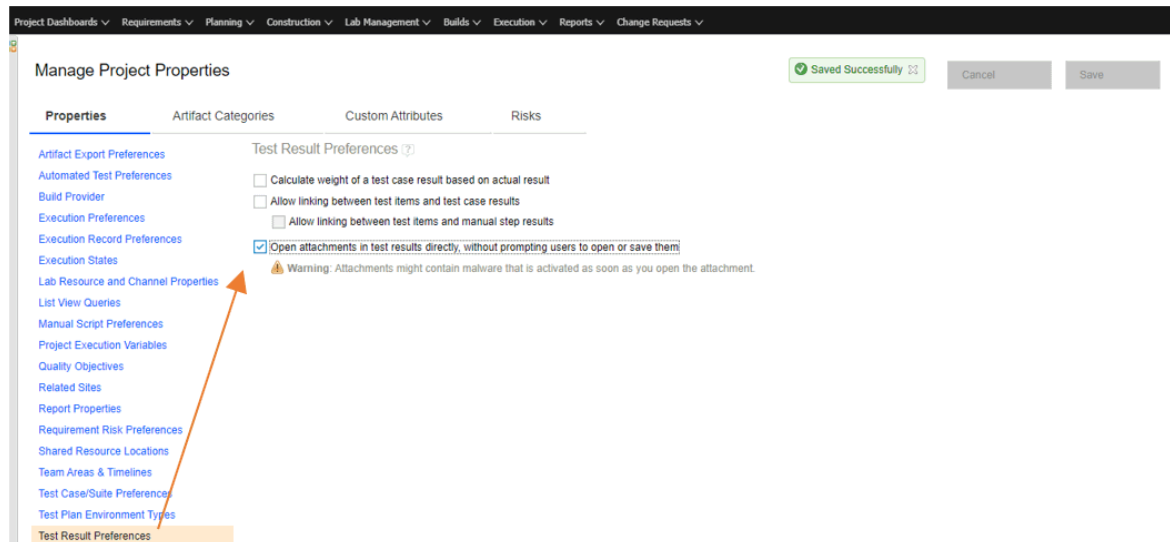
Project Dashboards ∨ Requirements ∨ Planning ∨ Construction ∨ Lab Management ∨ Builds ∨ Execution ∨ Reports ∨ Change Requests ∨

Manage Project Properties

Saved Successfully

Cancel

Save

Properties

Artifact Categories

Custom Attributes

Risks

Artifact Export Preferences
Automated Test Preferences
Build Provider
Execution Preferences
Execution Record Preferences
Execution States
Lab Resource and Channel Properties
List View Queries
Manual Script Preferences
Project Execution Variables
Quality Objectives
Related Sites
Report Properties
Requirement Risk Preferences
Shared Resource Locations
Team Areas & Timelines
Test Case/Suite Preferences
Test Plan Environment Types
Test Result Preferences

Test Result Preferences

Calculate weight of a test case result based on actual result

Allow linking between test items and test case results

Allow linking between test items and manual step results

Open attachments in test results directly, without prompting users to open or save them

Warning: Attachments might contain malware that is activated as soon as you open the attachment.